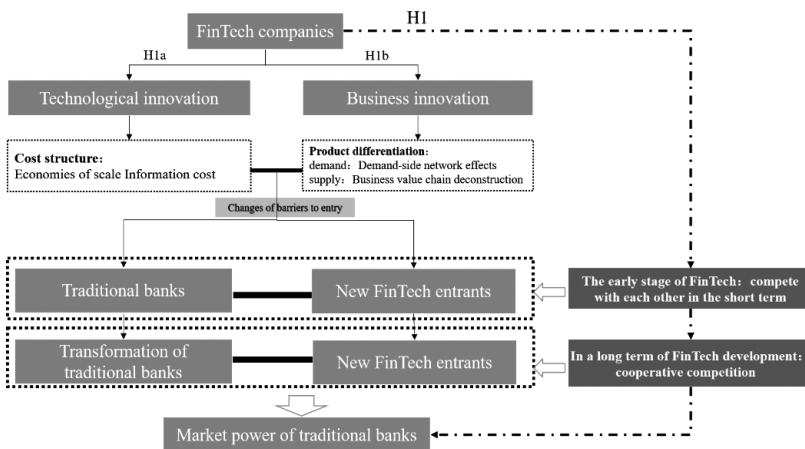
FinTech companies

H1

H1a

H1b

Technological innovation

Business innovation

Cost structure:
Economies of scale Information cost

Product differentiation:
demand: Demand-side network effects
supply: Business value chain deconstruction

Changes of barriers to entry

Traditional banks

New FinTech entrants

The early stage of FinTech: compete with each other in the short term

Transformation of traditional banks

New FinTech entrants

In a long term of FinTech development: cooperative competition

Market power of traditional banks